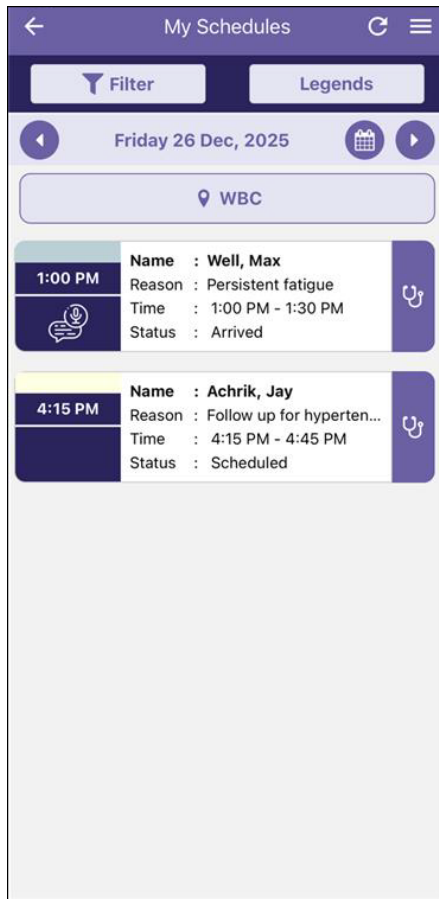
My Schedules

Filter

Legends

Friday 26 Dec, 2025

WBC

1:00 PM

Name : Well, Max
Reason : Persistent fatigue
Time : 1:00 PM - 1:30 PM
Status : Arrived

4:15 PM

Name : Achrik, Jay
Reason : Follow up for hyperten...
Time : 4:15 PM - 4:45 PM
Status : Scheduled